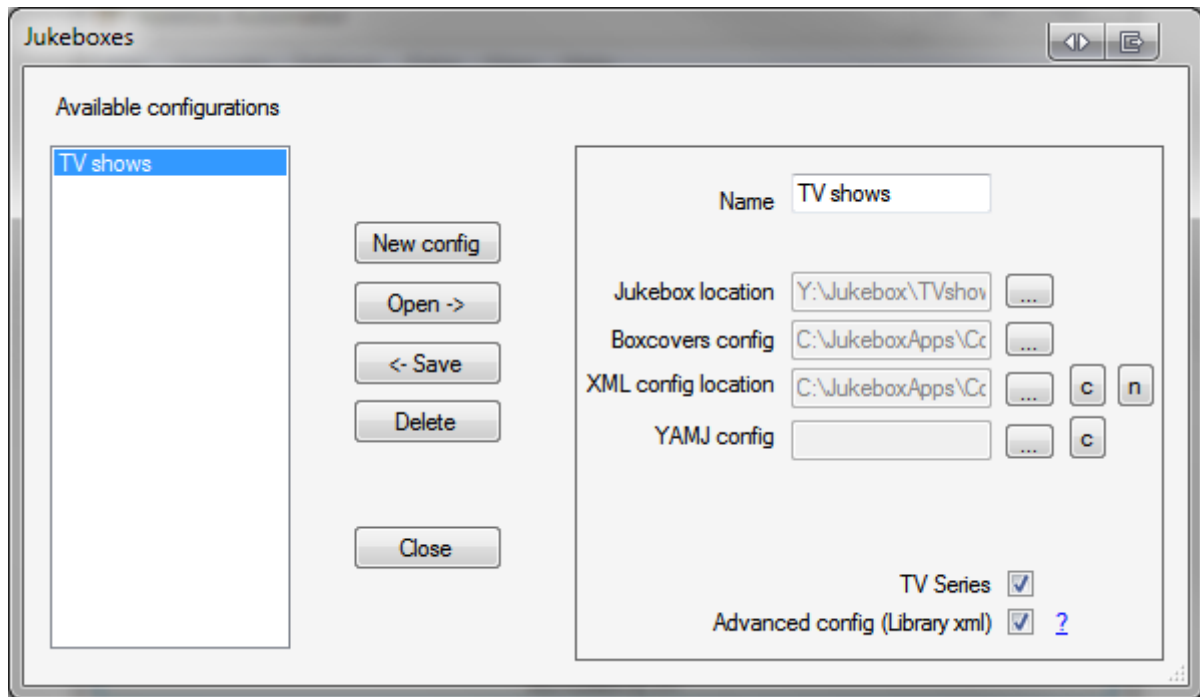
Jukeboxes

Available configurations

TV shows

New config

Open ->

<- Save

Delete

Close

Name TV shows

Jukebox location Y:\Jukebox\TVshov ...

Boxcovers config C:\JukeboxApps\Cc ...

XML config location C:\JukeboxApps\Cc ... c n

YAMJ config ... c

TV Series

Advanced config (Library xml) ?